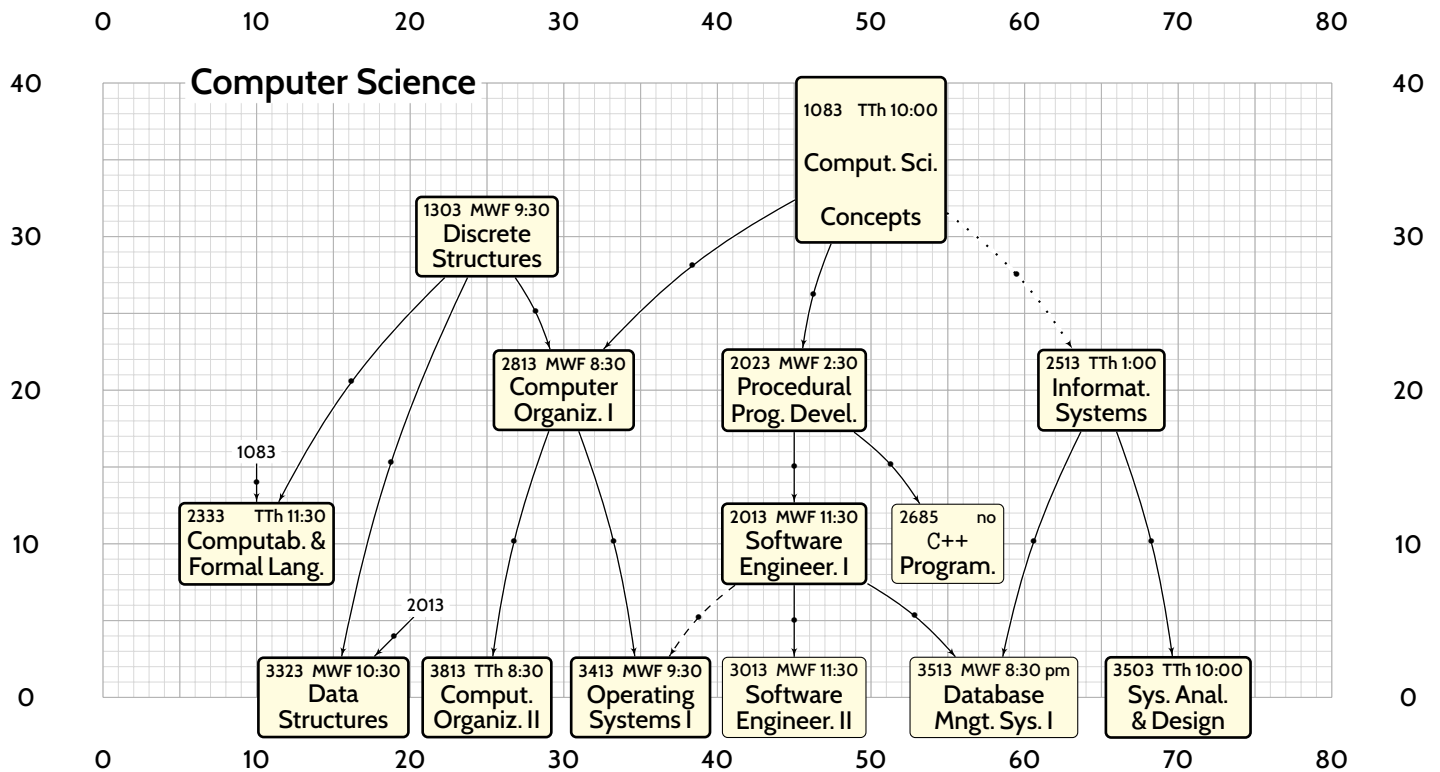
0 10 20 30 40 50 60 70 80

40 30 20 10 0

Computer Science

1083 TTh 10:00
Comput. Sci.
Concepts

1303 MWF 9:30
Discrete
Structures

2813 MWF 8:30
Computer
Organiz. I

2023 MWF 2:30
Procedural
Prog. Devel.

2513 TTh 1:00
Informat.
Systems

1083

2333 TTh 11:30
Computab. &
Formal Lang.

2013 MWF 11:30
Software
Engineer. I

2685 no
C++
Program.

2013

3323 MWF 10:30
Data
Structures

3813 TTh 8:30
Comput.
Organiz. II

3413 MWF 9:30
Operating
Systems I

3013 MWF 11:30
Software
Engineer. II

3513 MWF 8:30 pm
Database
Mngt. Sys. I

3503 TTh 10:00
Sys. Anal.
& Design

40 30 20 10 0

0 10 20 30 40 50 60 70 80